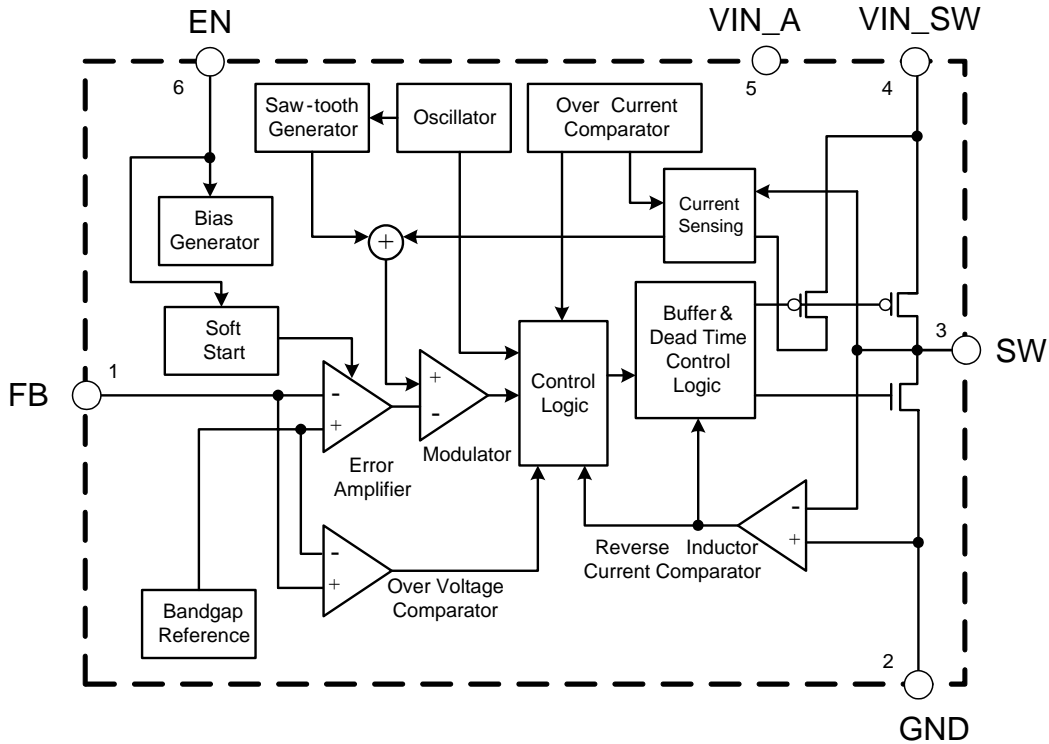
EN
VIN_A
VIN_SW
6
5
4
Saw-tooth Generator
Oscillator
Over Current Comparator
Current Sensing
Bias Generator
+
Soft Start
Buffer & Dead Time Control Logic
3
SW
FB
1
-
+
+
-
Control Logic
Error Amplifier
Modulator
-
+
-
+
Over Voltage Comparator
Reverse Inductor Current Comparator
Bandgap Reference
2
GND